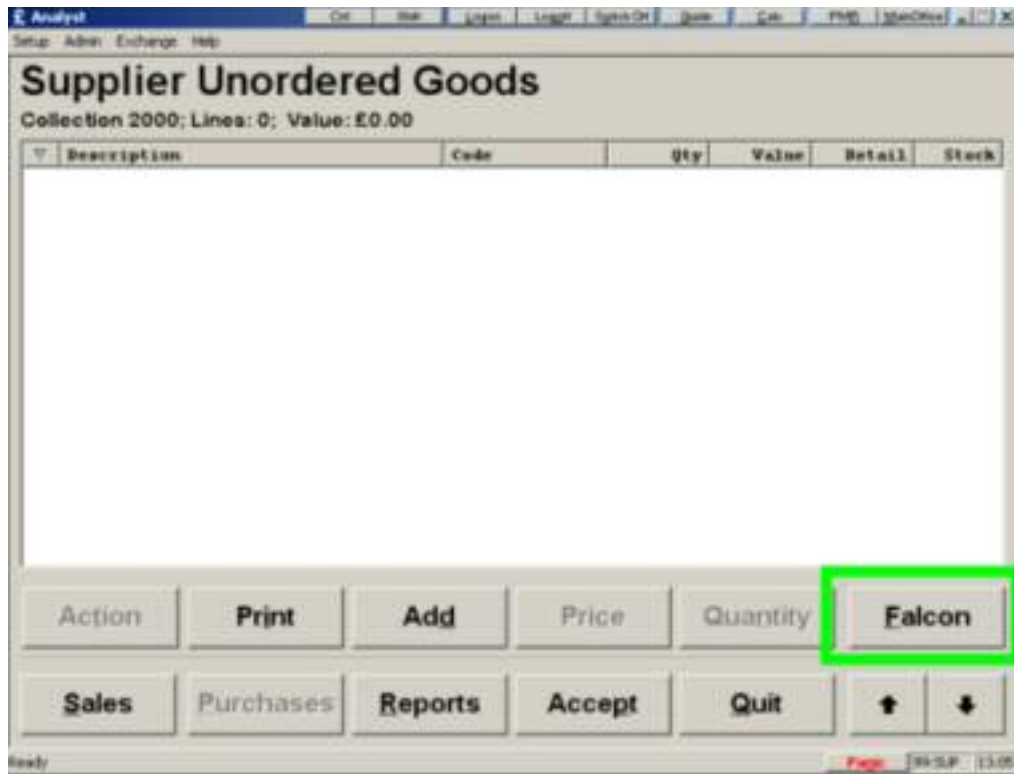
Analyst | Ctrl | Shift | Logon | Logoff | Synch Off | Quote | Calc | PMB | MainOffice

Setup Admin Exchange Help

Supplier Unordered Goods

Collection 2000; Lines: 0; Value: £0.00

| Description | Code | Qty | Value | Retail | Stock |
|---|---|---|---|---|---|

Action | Print | Add | Price | Quantity | Falcon

Sales | Purchases | Reports | Accept | Quit

Ready

Page | PH-SUP | 13:05